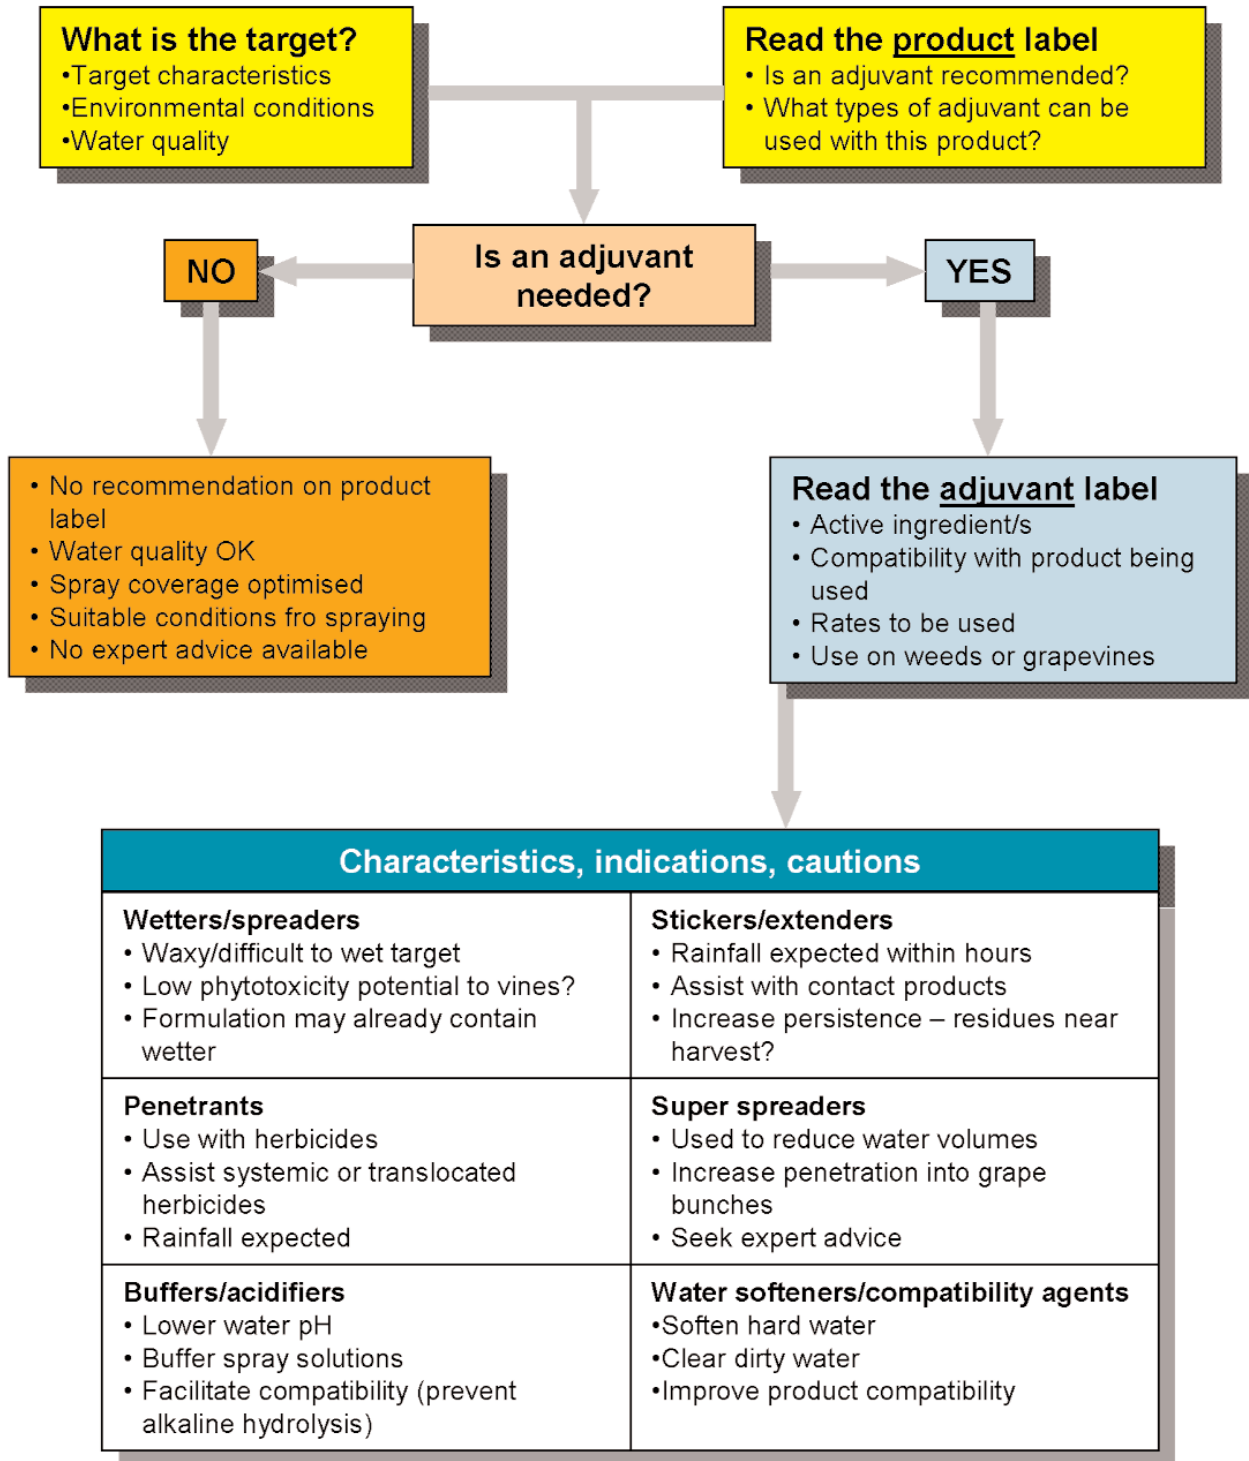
What is the target?
•Target characteristics
•Environmental conditions
•Water quality

Read the product label
• Is an adjuvant recommended?
• What types of adjuvant can be used with this product?

Is an adjuvant needed?

NO

YES

• No recommendation on product label
• Water quality OK
• Spray coverage optimised
• Suitable conditions fro spraying
• No expert advice available

Read the adjuvant label
• Active ingredient/s
• Compatibility with product being used
• Rates to be used
• Use on weeds or grapevines

Characteristics, indications, cautions

| Wetters/spreaders<br>• Waxy/difficult to wet target<br>• Low phytotoxicity potential to vines?<br>• Formulation may already contain wetter | Stickers/extenders<br>• Rainfall expected within hours<br>• Assist with contact products<br>• Increase persistence – residues near harvest? |
|---|---|
| Penetrants<br>• Use with herbicides<br>• Assist systemic or translocated herbicides<br>• Rainfall expected | Super spreaders<br>• Used to reduce water volumes<br>• Increase penetration into grape bunches<br>• Seek expert advice |
| Buffers/acidifiers<br>• Lower water pH<br>• Buffer spray solutions<br>• Facilitate compatibility (prevent alkaline hydrolysis) | Water softeners/compatibility agents<br>•Soften hard water<br>•Clear dirty water<br>•Improve product compatibility |